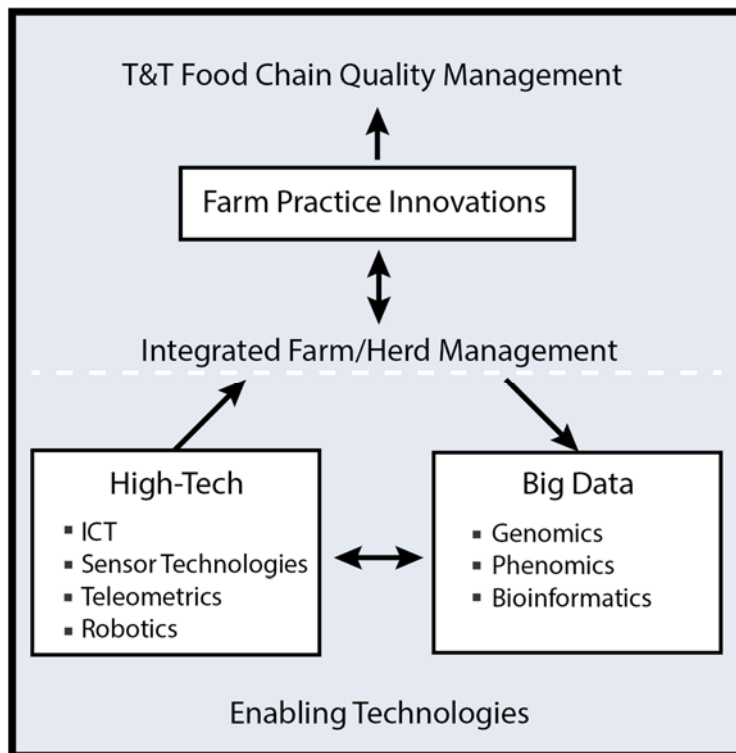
T&T Food Chain Quality Management

Farm Practice Innovations

Integrated Farm/Herd Management

High-Tech
▪ ICT
▪ Sensor Technologies
▪ Teleometrics
▪ Robotics

Big Data
▪ Genomics
▪ Phenomics
▪ Bioinformatics

Enabling Technologies